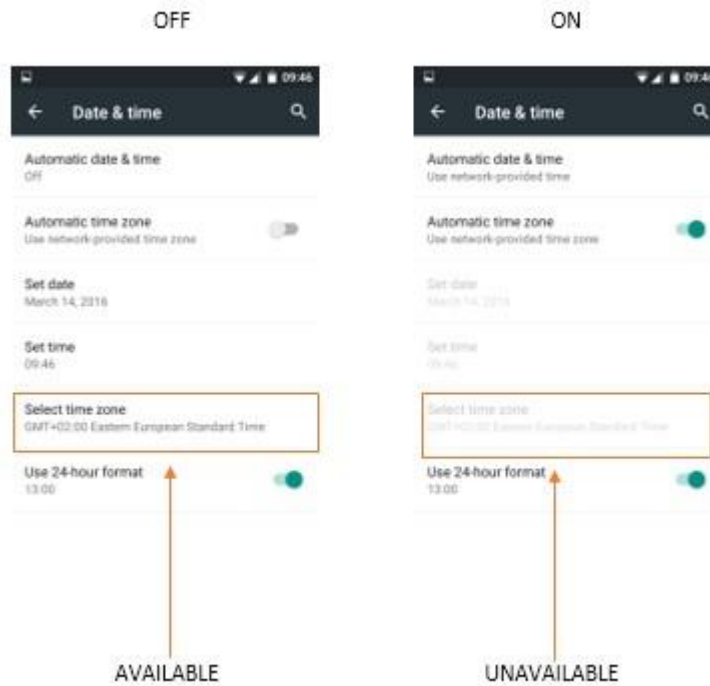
OFF

09:46

Date & time

Automatic date & time
Off

Automatic time zone
Use network-provided time zone

Set date
March 14, 2016

Set time
09:46

Select time zone
GMT+02:00 Eastern European Standard Time

Use 24-hour format
13:00

AVAILABLE

ON

09:46

Date & time

Automatic date & time
Use network-provided time

Automatic time zone
Use network-provided time zone

Set date
March 14, 2016

Set time
09:46

Select time zone
GMT+02:00 Eastern European Standard Time

Use 24-hour format
13:00

UNAVAILABLE